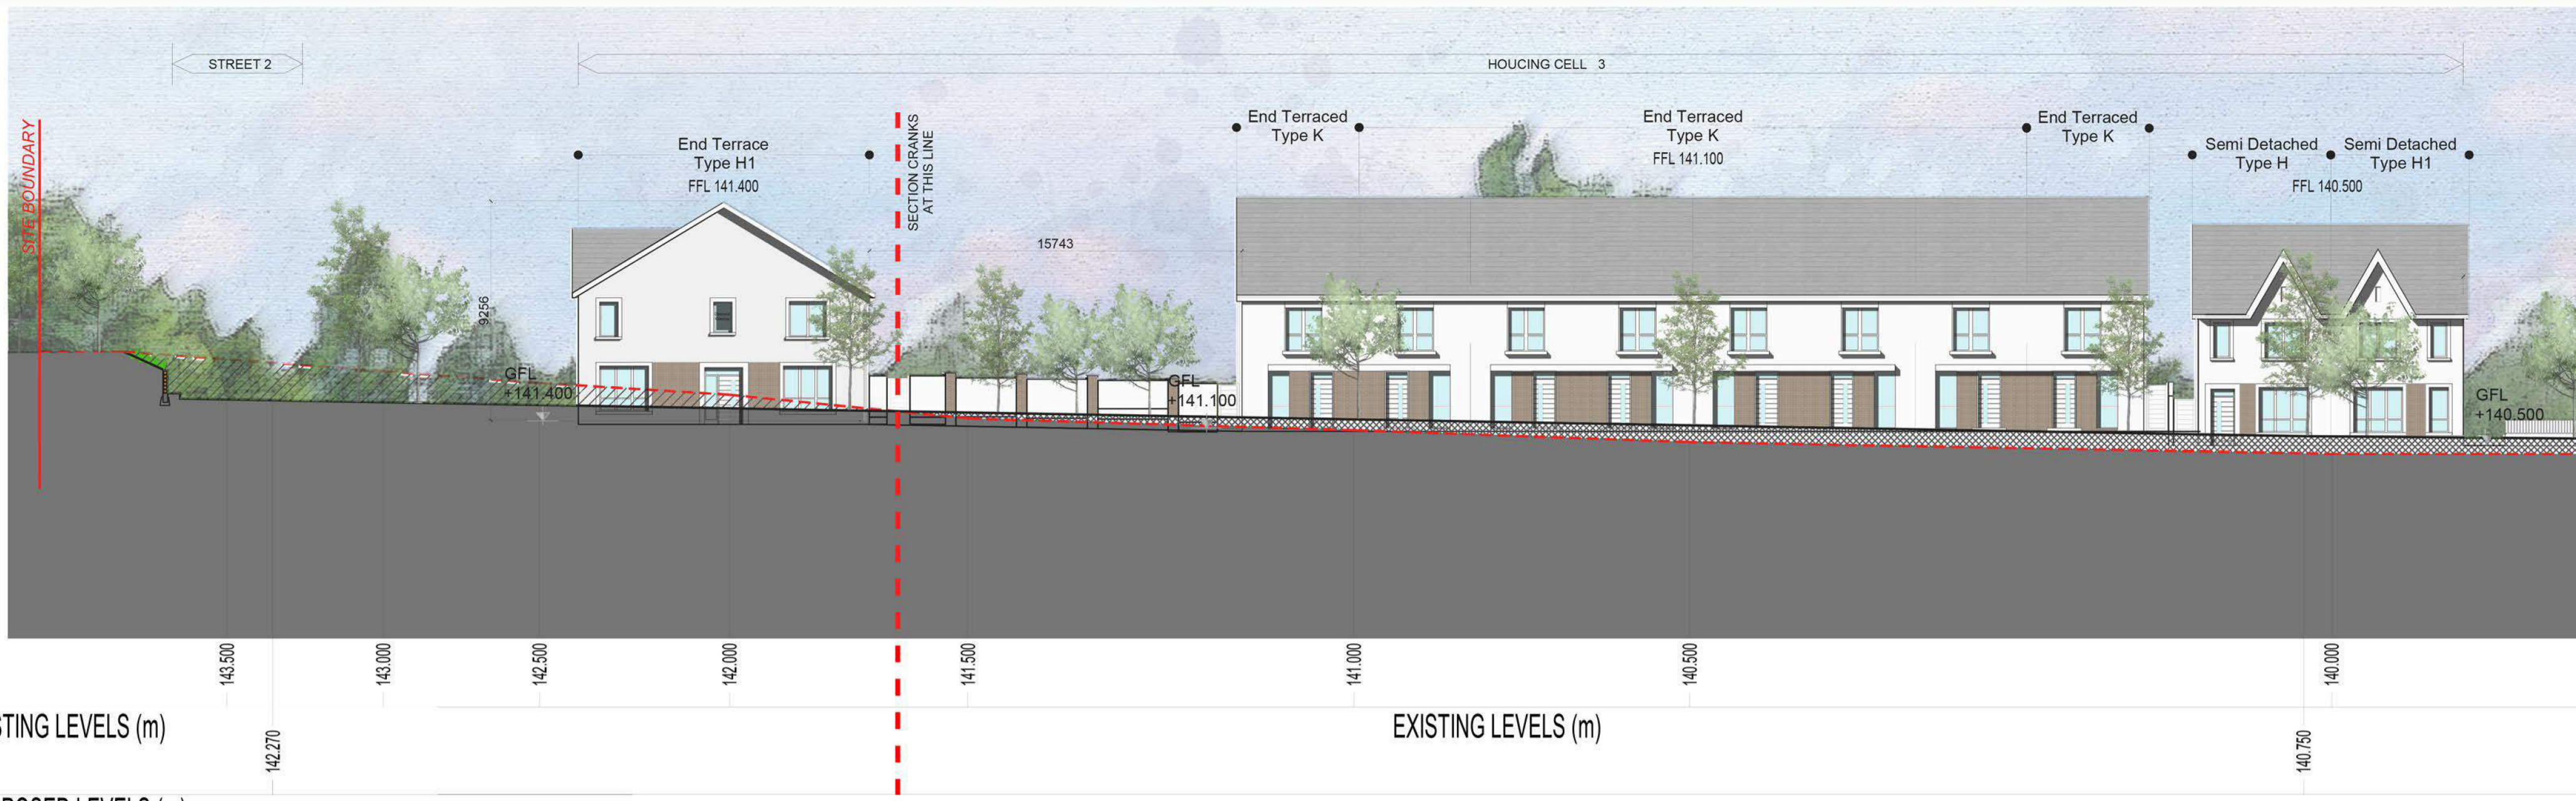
STREET 2

HOUCING CELL 3

SITE BOUNDARY

End Terrace
Type H1
FFL 141.400

SECTION CRANKS AT THIS LINE

End Terraced
Type K

End Terraced
Type K
FFL 141.100

End Terraced
Type K

Semi Detached
Type H

Semi Detached
Type H1

FFL 140.500

15743

9256

GFL
+141.400

GFL
+141.100

GFL
+140.500

143.500

143.000

142.500

142.000

141.500

141.000

140.500

140.000

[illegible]STING LEVELS (m)

142.270

EXISTING LEVELS (m)

140.750

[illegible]